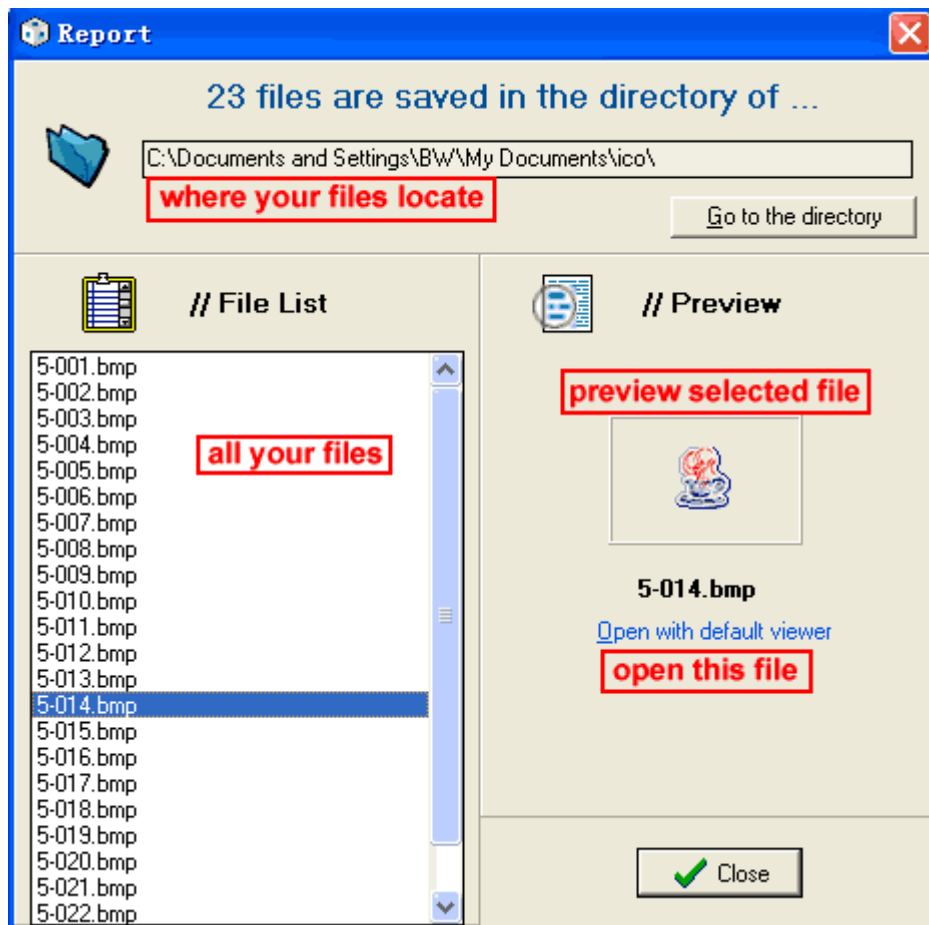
Report

23 files are saved in the directory of ...

C:\Documents and Settings\BW\My Documents\ico\

where your files locate

Go to the directory

// File List

5-001.bmp
5-002.bmp
5-003.bmp
5-004.bmp
5-005.bmp
5-006.bmp
5-007.bmp
5-008.bmp
5-009.bmp
5-010.bmp
5-011.bmp
5-012.bmp
5-013.bmp
5-014.bmp
5-015.bmp
5-016.bmp
5-017.bmp
5-018.bmp
5-019.bmp
5-020.bmp
5-021.bmp
5-022.bmp

all your files

// Preview

preview selected file

5-014.bmp

Open with default viewer

open this file

Close